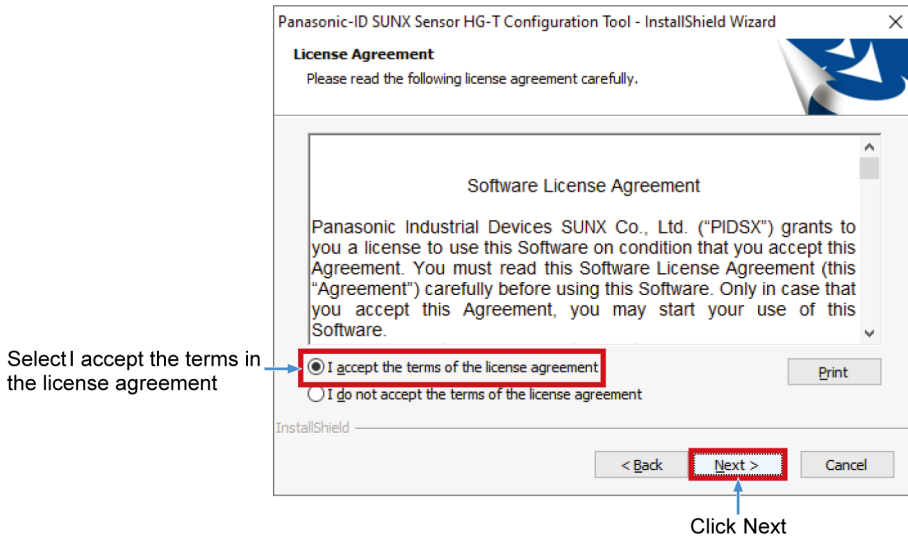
Panasonic-ID SUNX Sensor HG-T Configuration Tool - InstallShield Wizard

License Agreement
Please read the following license agreement carefully.

Software License Agreement

Panasonic Industrial Devices SUNX Co., Ltd. ("PIDSX") grants to you a license to use this Software on condition that you accept this Agreement. You must read this Software License Agreement (this "Agreement") carefully before using this Software. Only in case that you accept this Agreement, you may start your use of this Software.

Select I accept the terms in the license agreement

I accept the terms of the license agreement

I do not accept the terms of the license agreement

Print

InstallShield

< Back

Next >

Cancel

Click Next